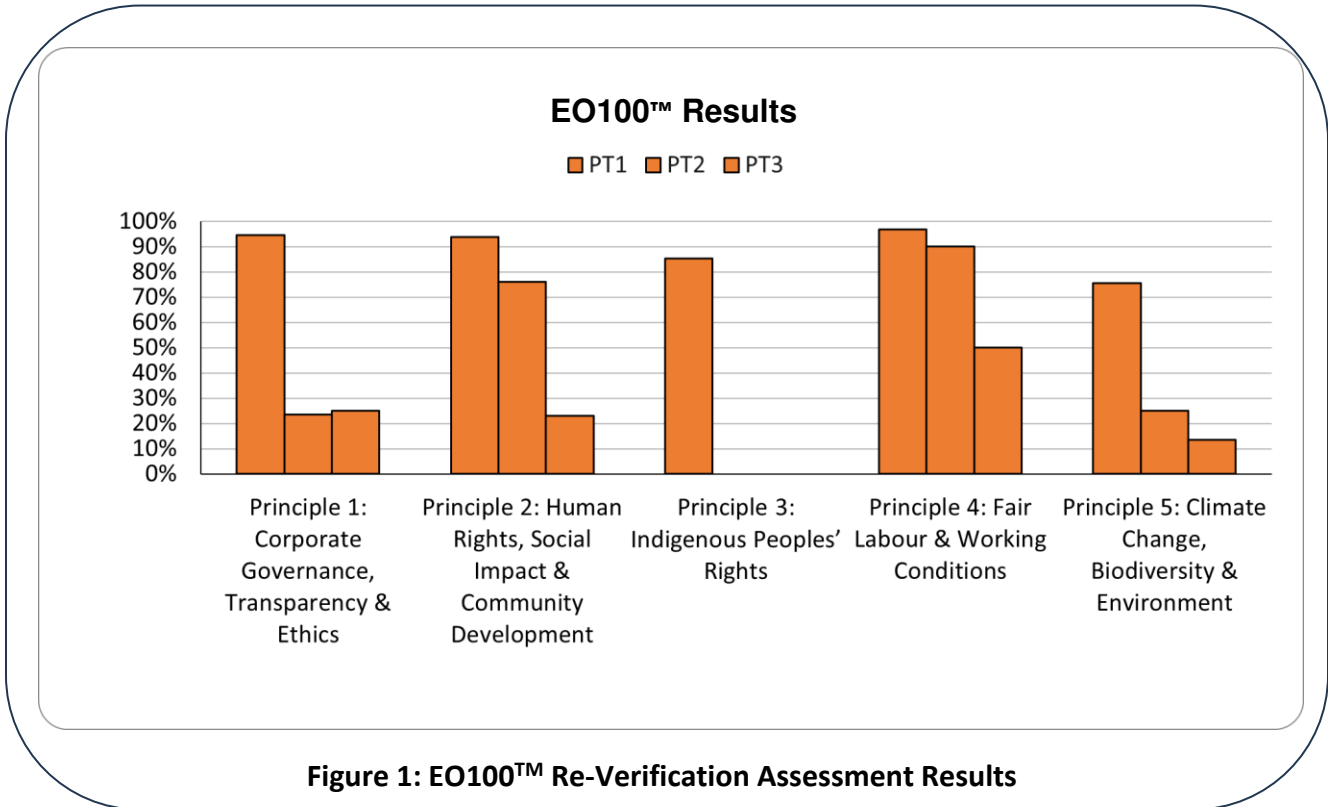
EO100™ Results

PT1 PT2 PT3

100%
90%
80%
70%
60%
50%
40%
30%
20%
10%
0%

Principle 1: Corporate Governance, Transparency & Ethics

Principle 2: Human Rights, Social Impact & Community Development

Principle 3: Indigenous Peoples' Rights

Principle 4: Fair Labour & Working Conditions

Principle 5: Climate Change, Biodiversity & Environment

Figure 1: EO100$^{TM}$ Re-Verification Assessment Results